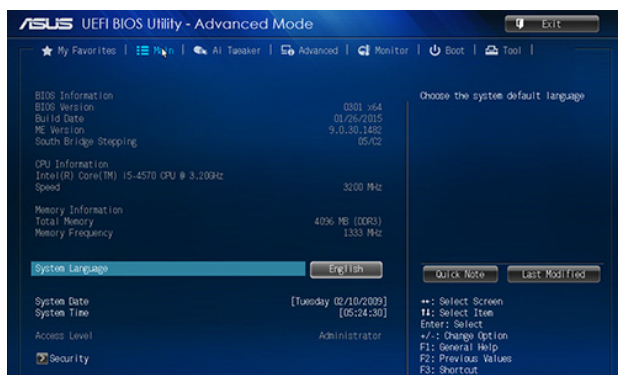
/ISUS UEFI BIOS Utility - Advanced Mode

Exit

My Favorites | Main | Ai Tweaker | Advanced | Monitor | Boot | Tool |

BIOS Information
BIOS Version 0301 x64
Build Date 01/26/2015
ME Version 9.0.30.1482
South Bridge Stepping 05/C2

CPU Information
Intel(R) Core(TM) i5-4570 CPU @ 3.20GHz
Speed 3200 MHz

Memory Information
Total Memory 4096 MB (DDR3)
Memory Frequency 1333 MHz

System Language English

System Date [Tuesday 02/10/2009]
System Time [05:24:30]

Access Level Administrator

Security

Choose the system default language

Quick Note

Last Modified

↔: Select Screen
↑↓: Select Item
Enter: Select
+/-: Change Option
F1: General Help
F2: Previous Values
F3: Shortcut